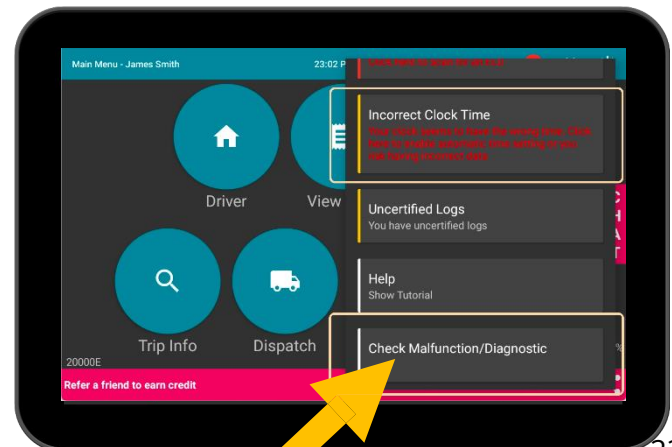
Main Menu - James Smith

23:02 P

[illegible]

Incorrect Clock Time

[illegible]

Driver

View

Uncertified Logs

You have uncertified logs

Help

Show Tutorial

Trip Info

Dispatch

Check Malfunction/Diagnostic

20000E

Refer a friend to earn credit